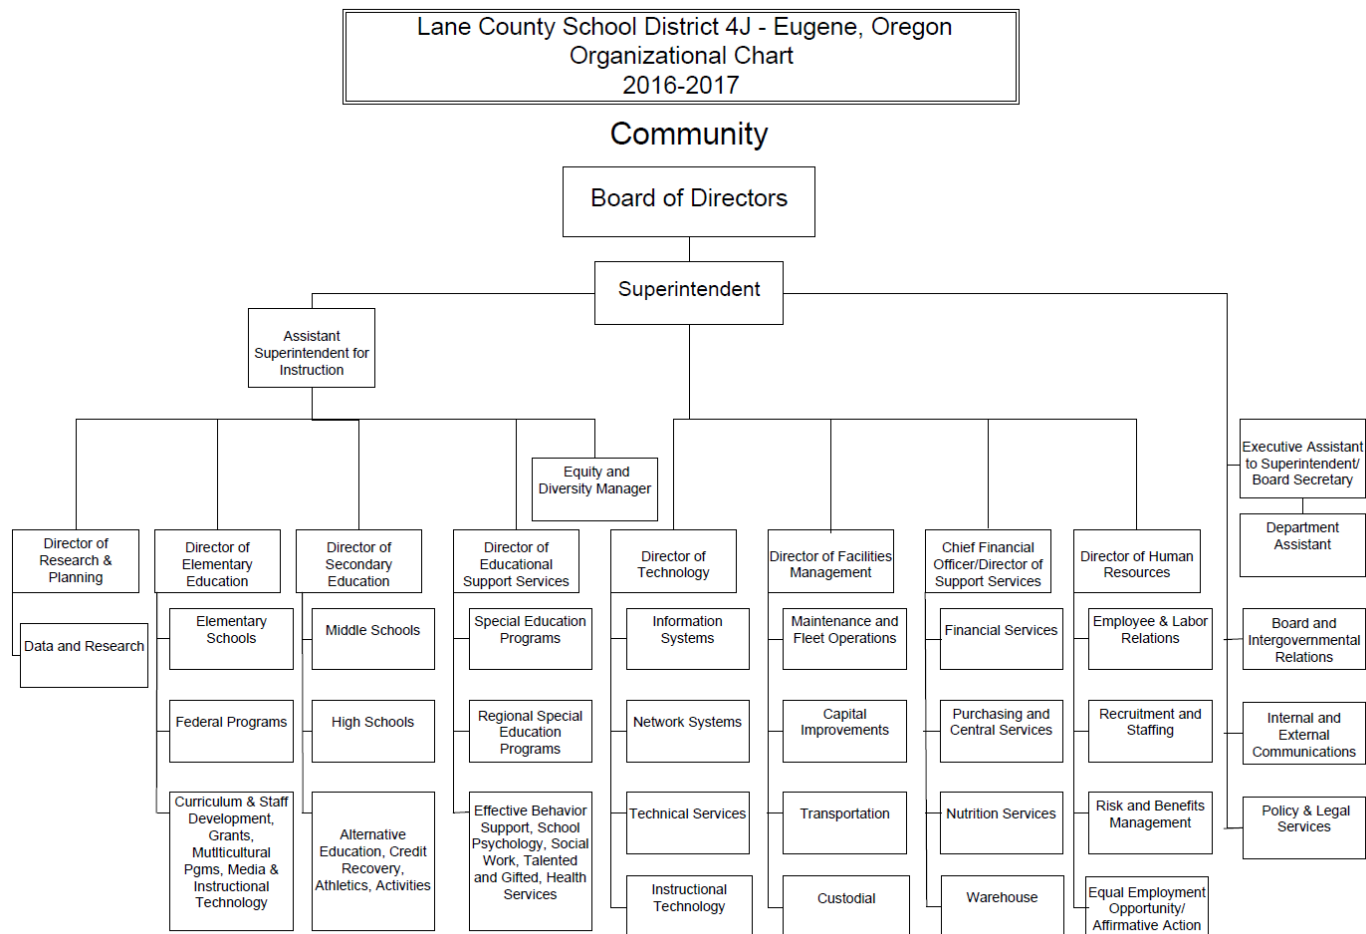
Lane County School District 4J - Eugene, Oregon
Organizational Chart
2016-2017

Community

Board of Directors

Superintendent

Assistant Superintendent for Instruction

Equity and Diversity Manager

Executive Assistant to Superintendent/ Board Secretary

Department Assistant

Director of Research & Planning

Data and Research

Director of Elementary Education

Elementary Schools

Federal Programs

Curriculum & Staff Development, Grants, Mutlticultural Pgms, Media & Instructional Technology

Director of Secondary Education

Middle Schools

High Schools

Alternative Education, Credit Recovery, Athletics, Activities

Director of Educational Support Services

Special Education Programs

Regional Special Education Programs

Effective Behavior Support, School Psychology, Social Work, Talented and Gifted, Health Services

Director of Technology

Information Systems

Network Systems

Technical Services

Instructional Technology

Director of Facilities Management

Maintenance and Fleet Operations

Capital Improvements

Transportation

Custodial

Chief Financial Officer/Director of Support Services

Financial Services

Purchasing and Central Services

Nutrition Services

Warehouse

Director of Human Resources

Employee & Labor Relations

Recruitment and Staffing

Risk and Benefits Management

Equal Employment Opportunity/ Affirmative Action

Board and Intergovernmental Relations

Internal and External Communications

Policy & Legal Services